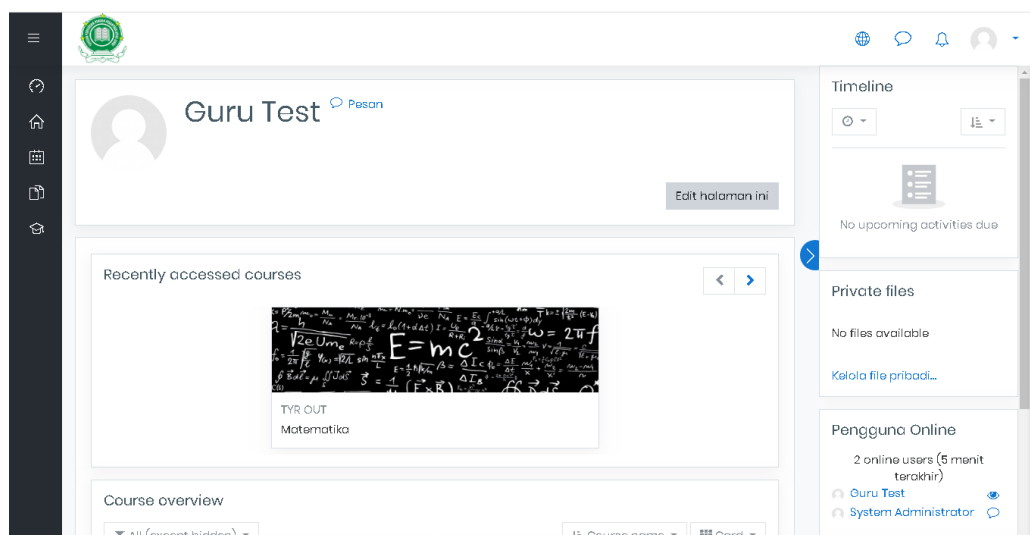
Guru Test
Pesan

Edit halaman ini

Recently accessed courses

$E=mc^2$ $\omega = 2\pi f$

TYR OUT
Matematika

Course overview

All (except hidden)
Course name
Card

Timeline

No upcoming activities due

Private files

No files available

Kelola file pribadi...

Pengguna Online

2 online users (5 menit terakhir)

Guru Test
System Administrator